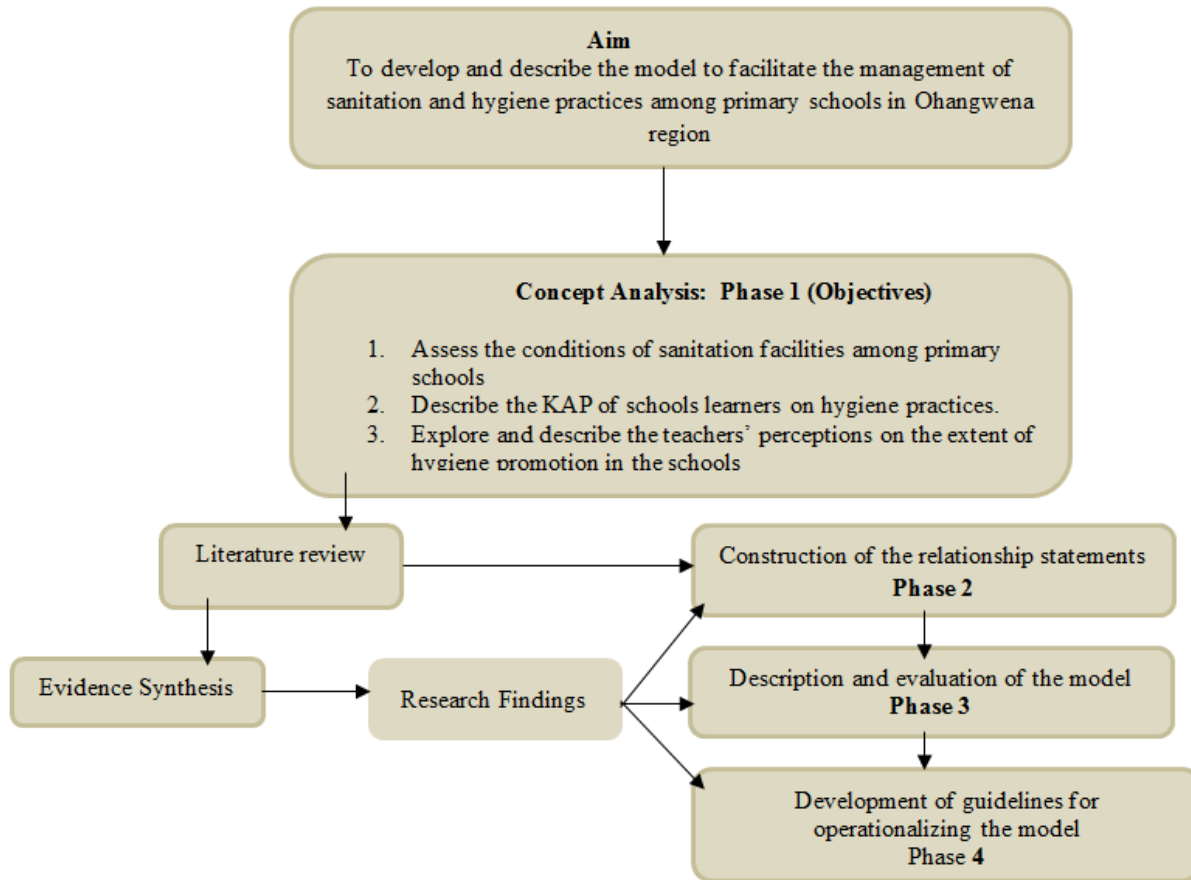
Aim
To develop and describe the model to facilitate the management of sanitation and hygiene practices among primary schools in Ohangwena region

Concept Analysis: Phase 1 (Objectives)

1. Assess the conditions of sanitation facilities among primary schools
2. Describe the KAP of schools learners on hygiene practices.
3. Explore and describe the teachers' perceptions on the extent of hygiene promotion in the schools

Literature review

Construction of the relationship statements
Phase 2

Evidence Synthesis

Research Findings

Description and evaluation of the model
Phase 3

Development of guidelines for operationalizing the model
Phase 4